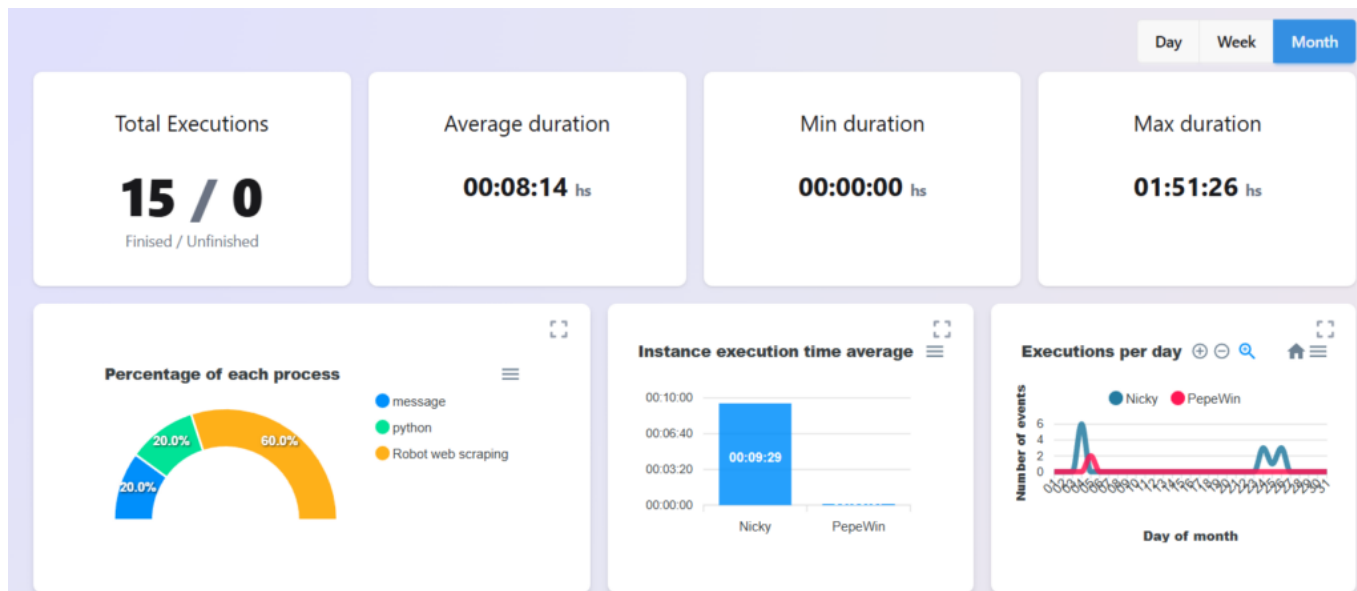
Day Week Month

Total Executions
15 / 0
Finised / Unfinished

Average duration
00:08:14 hs

Min duration
00:00:00 hs

Max duration
01:51:26 hs

Percentage of each process
message
python
Robot web scraping
20.0%
20.0%
60.0%

Instance execution time average
00:10:00
00:06:40
00:03:20
00:00:00
00:09:29
Nicky
PepeWin

Executions per day
Nicky
PepeWin
Number of events
6
4
2
0
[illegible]
Day of month